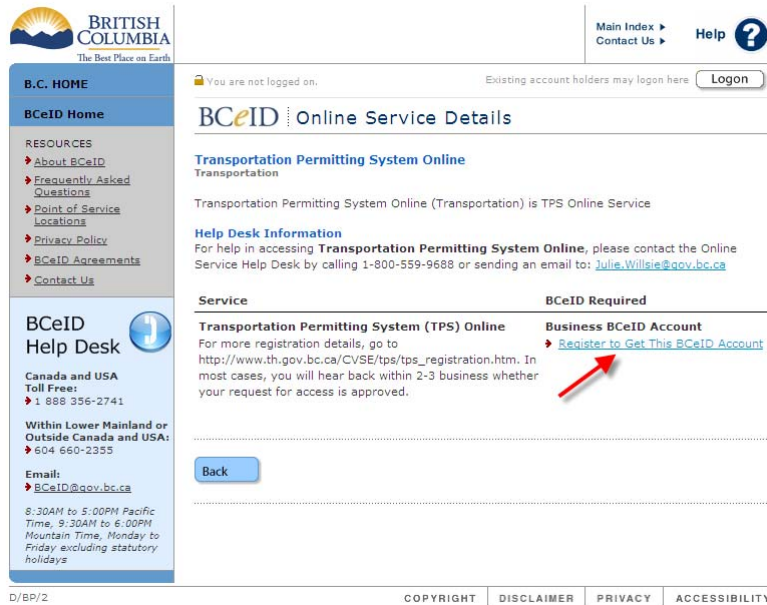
BRITISH COLUMBIA
The Best Place on Earth

Main Index ▸
Contact Us ▸

Help

B.C. HOME

BCeID Home

RESOURCES
About BCeID
Frequently Asked Questions
Point of Service Locations
Privacy Policy
BCeID Agreements
Contact Us

BCeID Help Desk

Canada and USA Toll Free:
1 888 356-2741

Within Lower Mainland or Outside Canada and USA:
604 660-2355

Email:
BCeID@gov.bc.ca

8:30AM to 5:00PM Pacific Time, 9:30AM to 6:00PM Mountain Time, Monday to Friday excluding statutory holidays

You are not logged on.

Existing account holders may logon here

Logon

BCeID | Online Service Details

Transportation Permitting System Online
Transportation

Transportation Permitting System Online (Transportation) is TPS Online Service

Help Desk Information
For help in accessing **Transportation Permitting System Online**, please contact the Online Service Help Desk by calling 1-800-559-9688 or sending an email to: Julie.Willsie@gov.bc.ca

| Service | BCeID Required |
|---|---|
| **Transportation Permitting System (TPS) Online** For more registration details, go to http://www.th.gov.bc.ca/CVSE/tps/tps_registration.htm. In most cases, you will hear back within 2-3 business whether your request for access is approved. | **Business BCeID Account** Register to Get This BCeID Account |

Back

D/BP/2

COPYRIGHT | DISCLAIMER | PRIVACY | ACCESSIBILITY